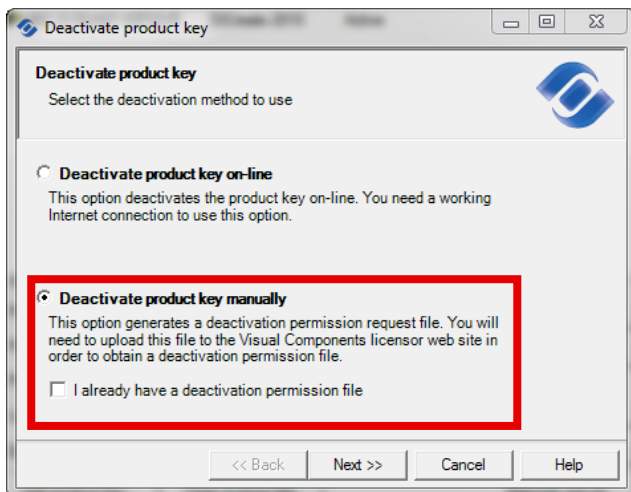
Deactivate product key

Deactivate product key
Select the deactivation method to use

Deactivate product key on-line
This option deactivates the product key on-line. You need a working Internet connection to use this option.

Deactivate product key manually
This option generates a deactivation permission request file. You will need to upload this file to the Visual Components licensor web site in order to obtain a deactivation permission file.

I already have a deactivation permission file

<< Back
Next >>
Cancel
Help